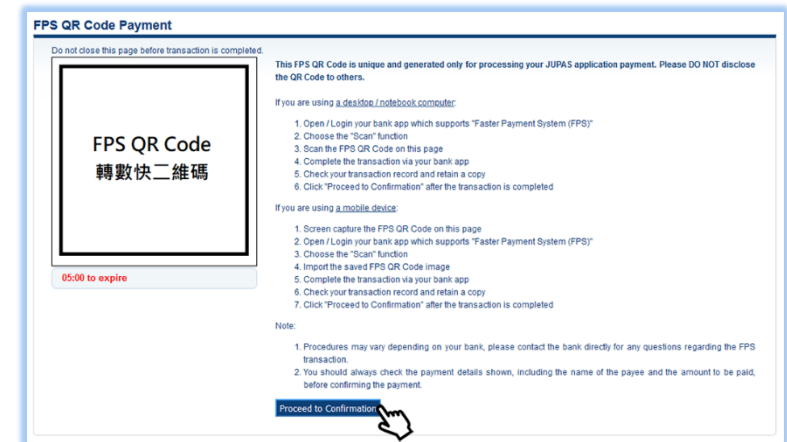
FPS QR Code Payment

Do not close this page before transaction is completed.

FPS QR Code
轉數快二維碼

05:00 to expire

This FPS QR Code is unique and generated only for processing your JUPAS application payment. Please DO NOT disclose the QR Code to others.

If you are using a desktop / notebook computer:

1. Open / Login your bank app which supports "Faster Payment System (FPS)"
2. Choose the "Scan" function
3. Scan the FPS QR Code on this page
4. Complete the transaction via your bank app
5. Check your transaction record and retain a copy
6. Click "Proceed to Confirmation" after the transaction is completed

If you are using a mobile device:

1. Screen capture the FPS QR Code on this page
2. Open / Login your bank app which supports "Faster Payment System (FPS)"
3. Choose the "Scan" function
4. Import the saved FPS QR Code image
5. Complete the transaction via your bank app
6. Check your transaction record and retain a copy
7. Click "Proceed to Confirmation" after the transaction is completed

Note:

1. Procedures may vary depending on your bank, please contact the bank directly for any questions regarding the FPS transaction.
2. You should always check the payment details shown, including the name of the payee and the amount to be paid, before confirming the payment.

Proceed to Confirmation